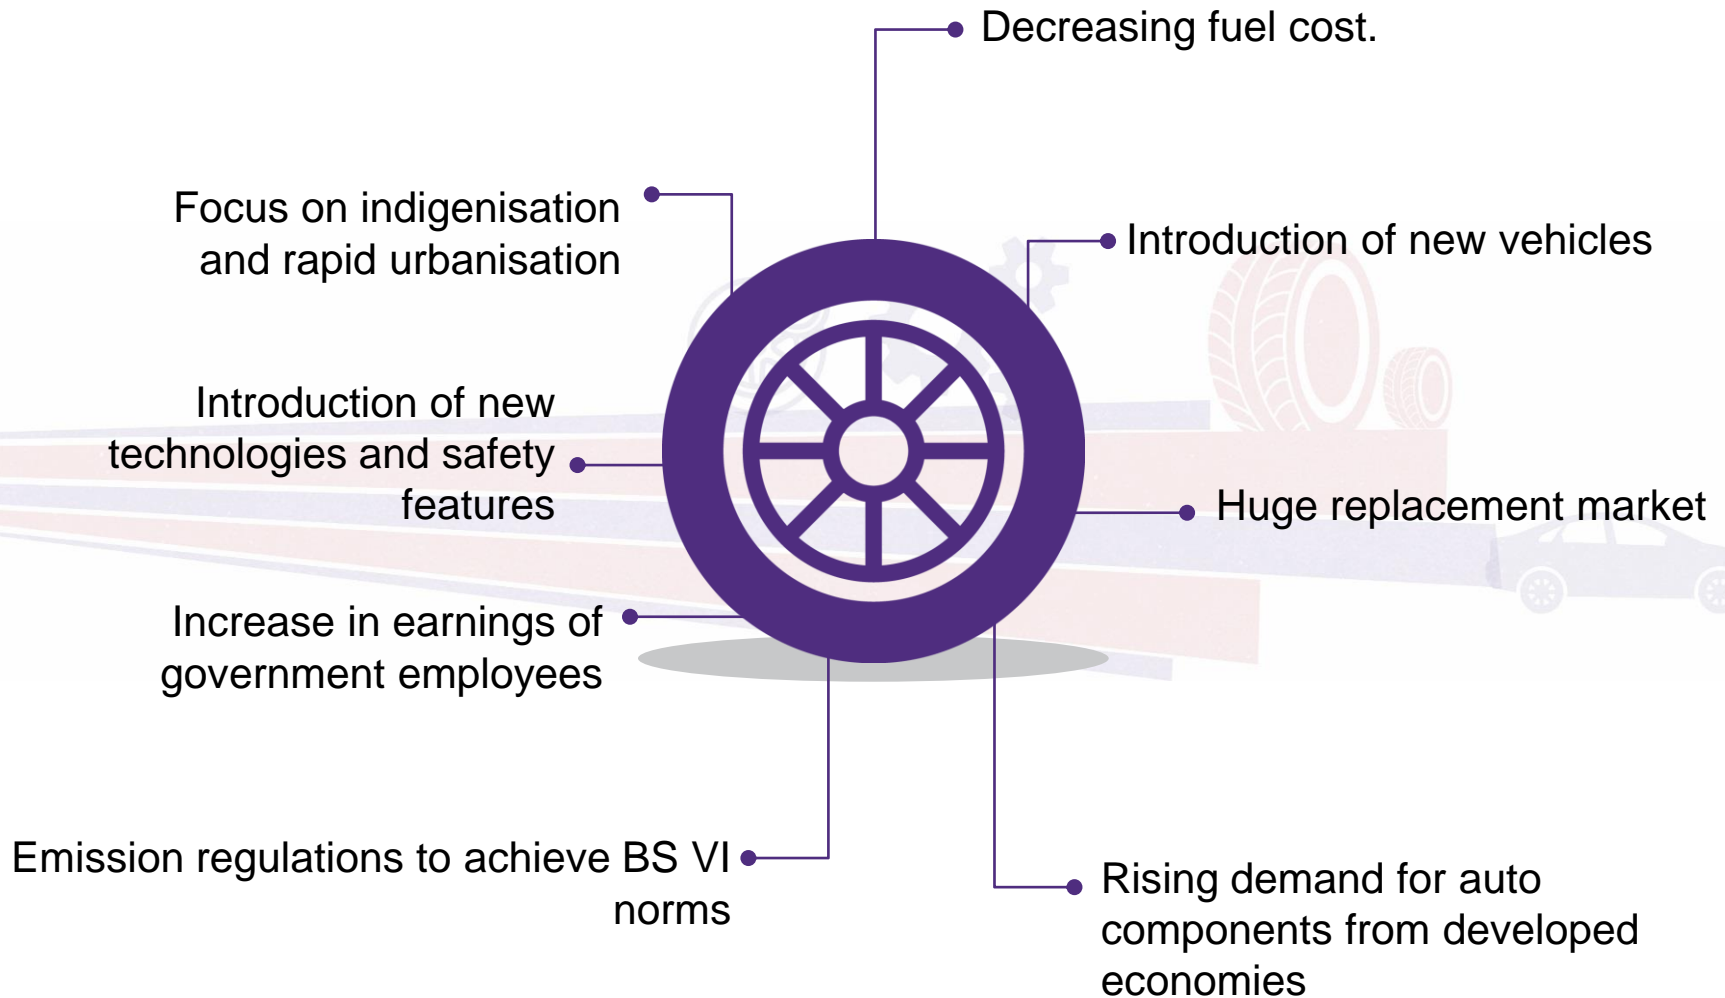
Decreasing fuel cost.

Focus on indigenisation and rapid urbanisation

Introduction of new vehicles

Introduction of new technologies and safety features

Huge replacement market

Increase in earnings of government employees

Emission regulations to achieve BS VI norms

Rising demand for auto components from developed economies